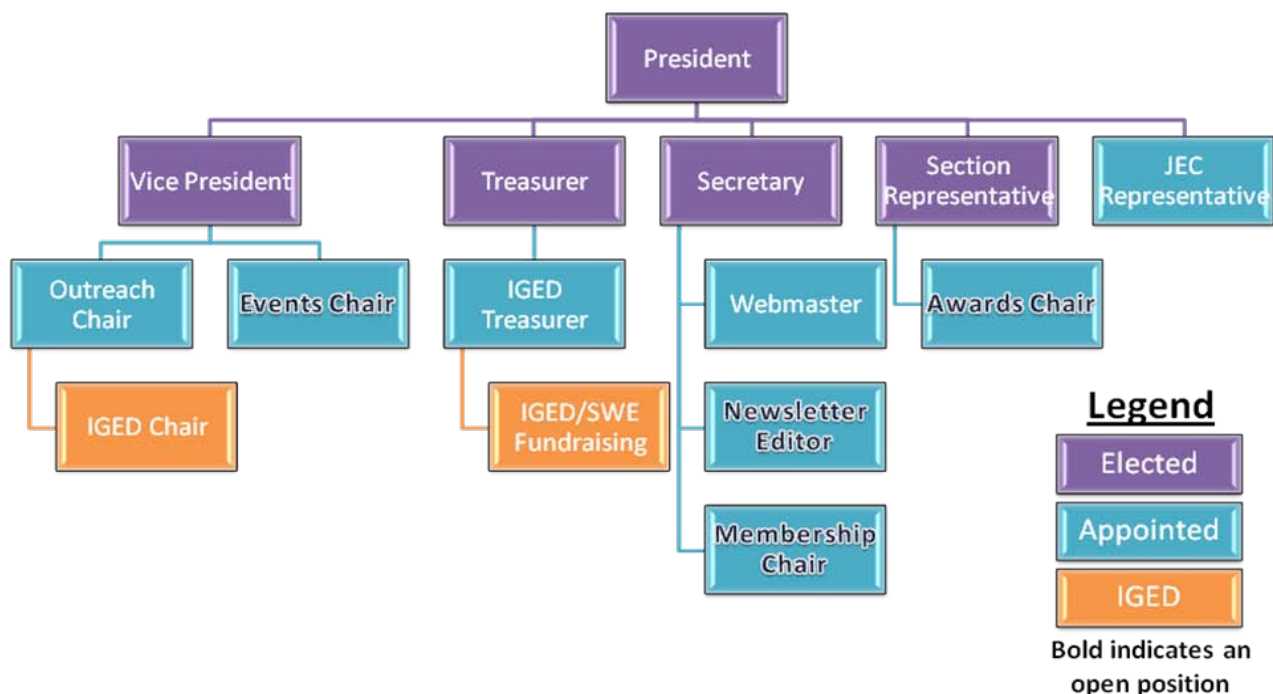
President

Vice President

Treasurer

Secretary

Section Representative

JEC Representative

Outreach Chair

Events Chair

IGED Treasurer

Webmaster

Awards Chair

IGED Chair

IGED/SWE Fundraising

Newsletter Editor

Membership Chair

Legend

Elected

Appointed

IGED

Bold indicates an open position